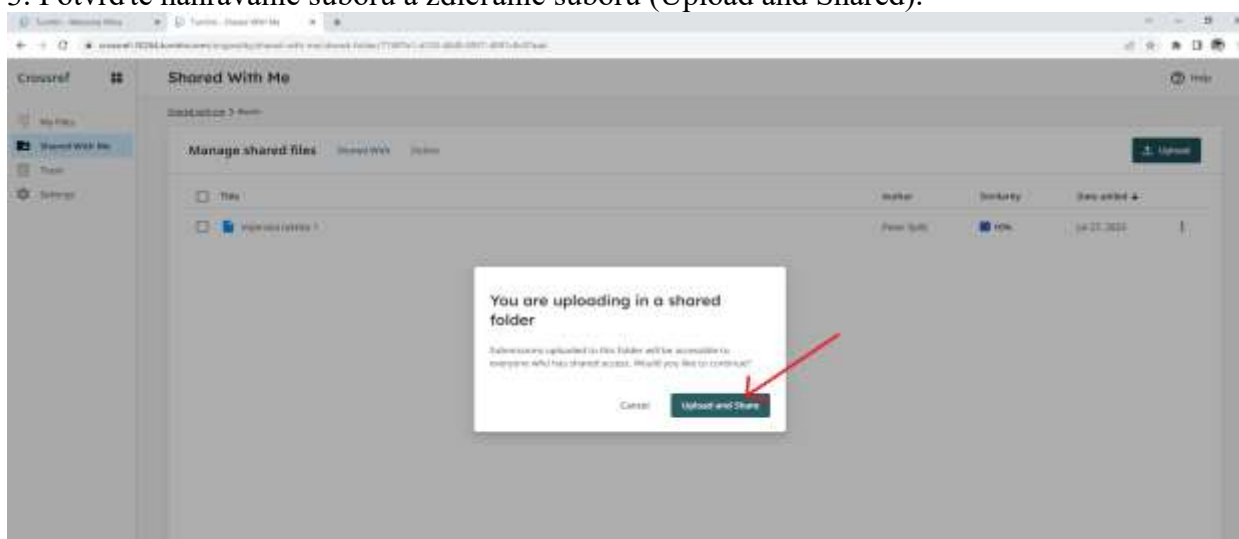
5. Potvrďte nahrávanie súboru a zdieľanie súboru (Upload and Shared).

Crossref

Shared With Me

Help

My Files

Shared With Me

Trash

Settings

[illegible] > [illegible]

Manage shared files

Shared With

Delete

Upload

| Title | Author | Similarity | Date added |
|---|---|---|---|
| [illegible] 1 | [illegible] | 90% | Jul 27, 2023 |

You are uploading in a shared folder

Submissions uploaded to this folder will be accessible to everyone who has shared access. Would you like to continue?

Cancel

Upload and Share